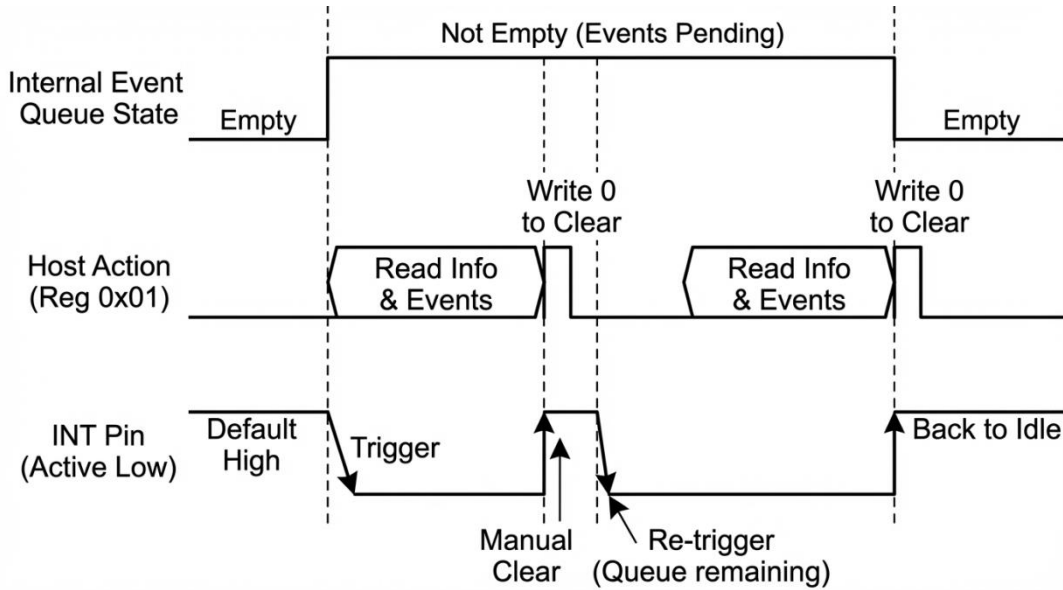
Not Empty (Events Pending)

Internal Event Queue State

Empty

Empty

Write 0 to Clear

Write 0 to Clear

Host Action (Reg 0x01)

Read Info & Events

Read Info & Events

INT Pin (Active Low)

Default High

Trigger

Back to Idle

Manual Clear

Re-trigger (Queue remaining)